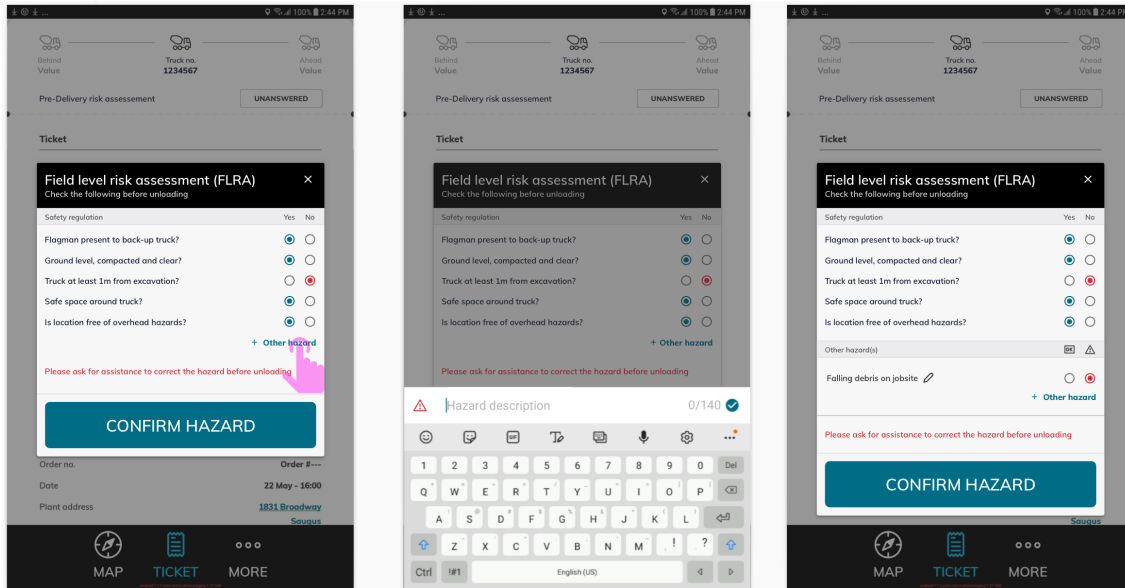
100% 2:44 PM

Behind Value
Truck no. 1234567
Ahead Value

Pre-Delivery risk assessement
UNANSWERED

Ticket

Field level risk assessment (FLRA)
Check the following before unloading
×

Safety regulation
Yes No
Flagman present to back-up truck?
Ground level, compacted and clear?
Truck at least 1m from excavation?
Safe space around truck?
Is location free of overhead hazards?

+ Other hazard

Please ask for assistance to correct the hazard before unloading

CONFIRM HAZARD

Order no.
Order #---
Date
22 May - 16:00
Plant address
1831 Broadway Saugus

MAP
TICKET
MORE

100% 2:44 PM

Behind Value
Truck no. 1234567
Ahead Value

Pre-Delivery risk assessement
UNANSWERED

Ticket

Field level risk assessment (FLRA)
Check the following before unloading
×

Safety regulation
Yes No
Flagman present to back-up truck?
Ground level, compacted and clear?
Truck at least 1m from excavation?
Safe space around truck?
Is location free of overhead hazards?

+ Other hazard

Please ask for assistance to correct the hazard before unloading

Hazard description
0/140

1 2 3 4 5 6 7 8 9 0 Del
Q W E R T Y U I O P
A S D F G H J K L
Z X C V B N M ! ?
Ctrl !#1 English (US)

100% 2:44 PM

Behind Value
Truck no. 1234567
Ahead Value

Pre-Delivery risk assessement
UNANSWERED

Ticket

Field level risk assessment (FLRA)
Check the following before unloading
×

Safety regulation
Yes No
Flagman present to back-up truck?
Ground level, compacted and clear?
Truck at least 1m from excavation?
Safe space around truck?
Is location free of overhead hazards?

Other hazard(s)
OK

Falling debris on jobsite

+ Other hazard

Please ask for assistance to correct the hazard before unloading

CONFIRM HAZARD

Saugus

MAP
TICKET
MORE